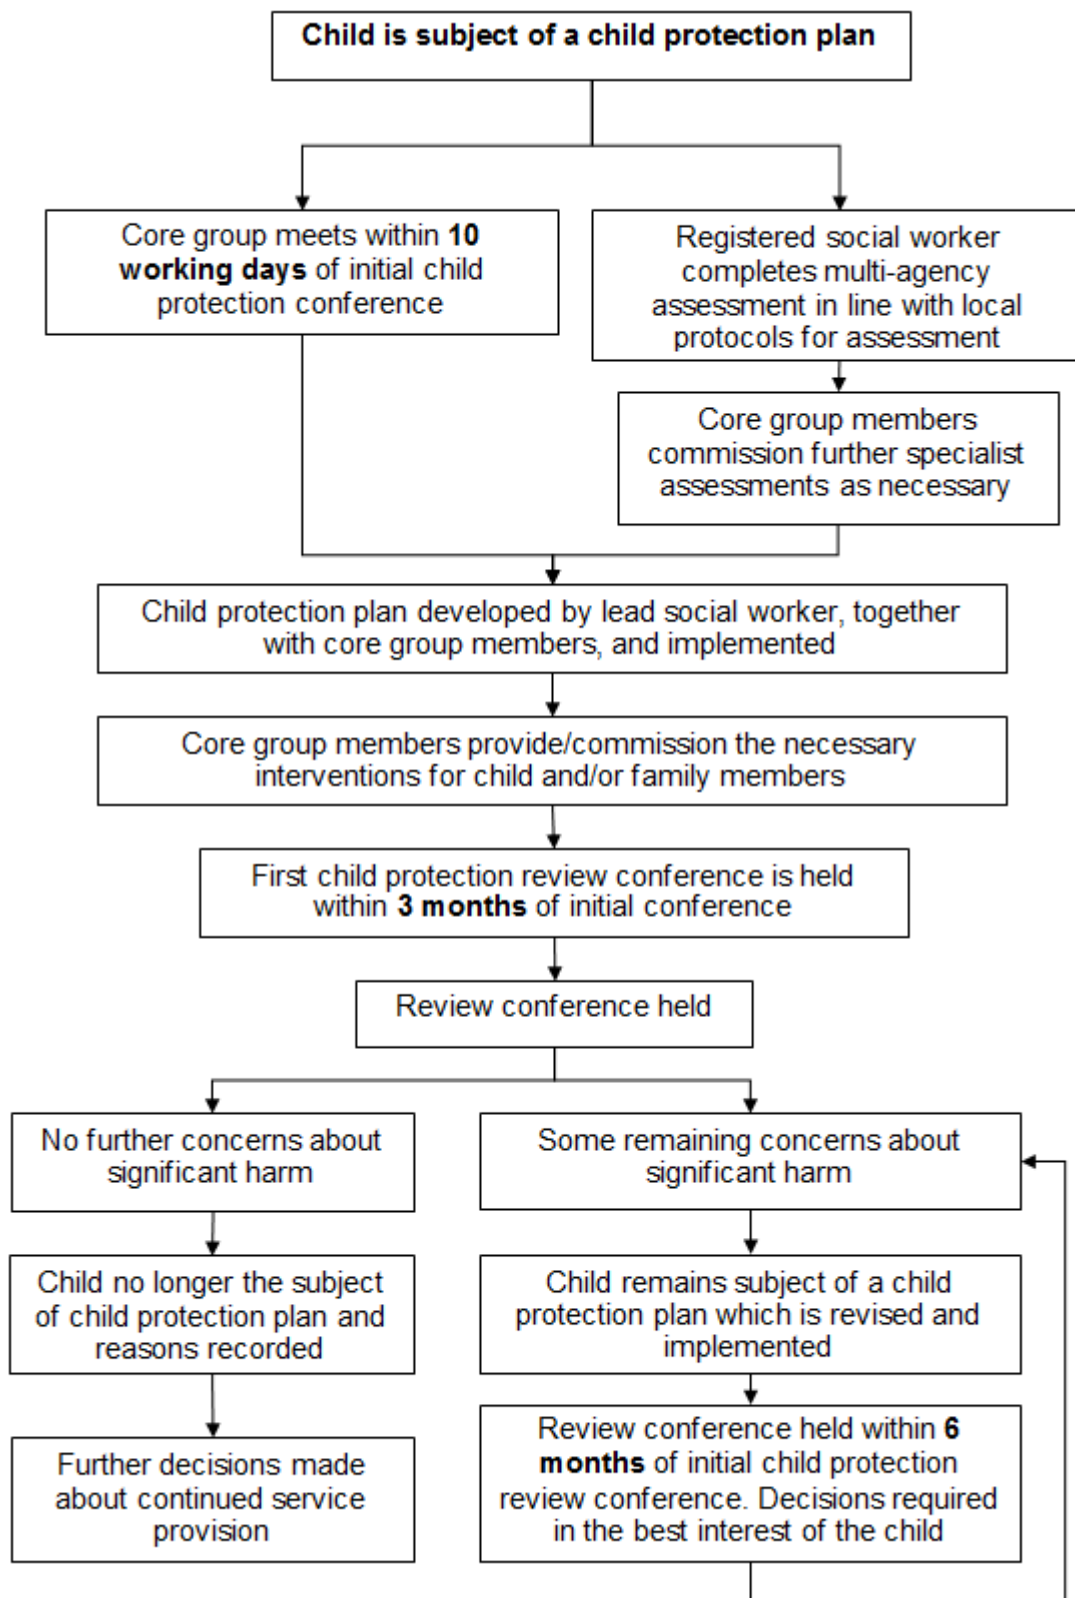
Child is subject of a child protection plan

Core group meets within 10 working days of initial child protection conference

Registered social worker completes multi-agency assessment in line with local protocols for assessment

Core group members commission further specialist assessments as necessary

Child protection plan developed by lead social worker, together with core group members, and implemented

Core group members provide/commission the necessary interventions for child and/or family members

First child protection review conference is held within 3 months of initial conference

Review conference held

No further concerns about significant harm

Some remaining concerns about significant harm

Child no longer the subject of child protection plan and reasons recorded

Child remains subject of a child protection plan which is revised and implemented

Further decisions made about continued service provision

Review conference held within 6 months of initial child protection review conference. Decisions required in the best interest of the child